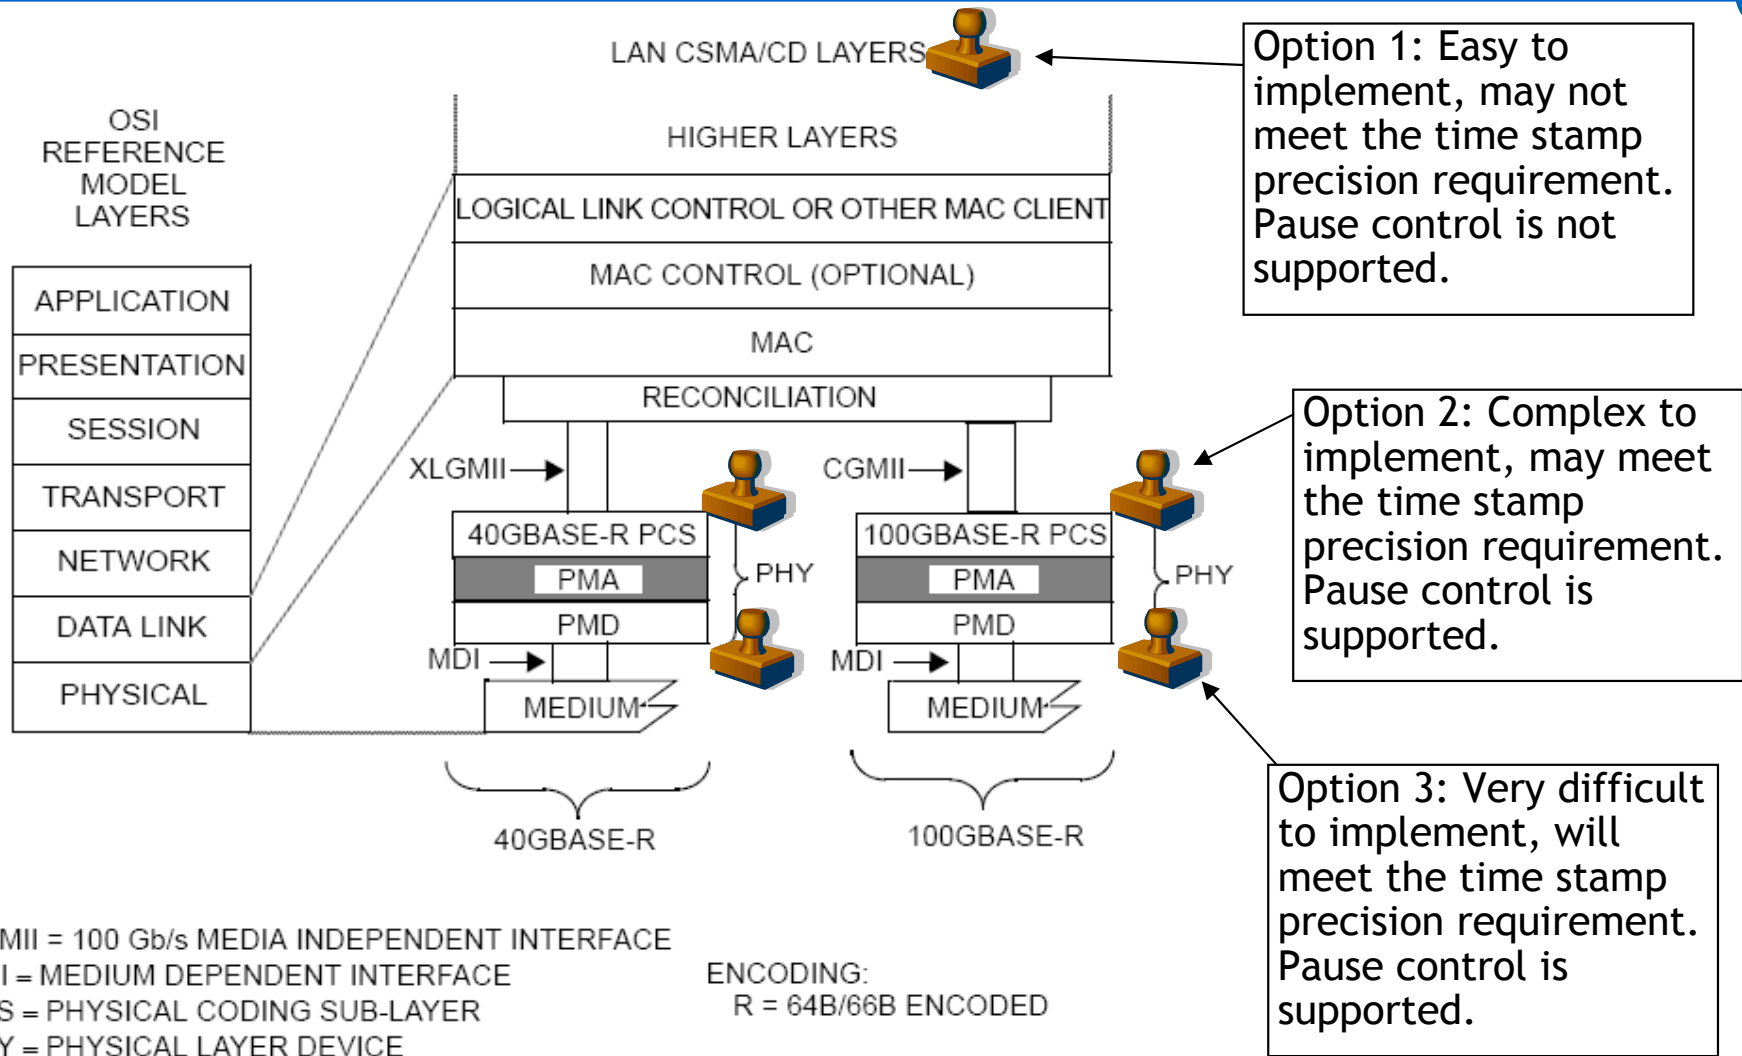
LAN CSMA/CD LAYERS

Option 1: Easy to implement, may not meet the time stamp precision requirement. Pause control is not supported.

OSI REFERENCE MODEL LAYERS

APPLICATION
PRESENTATION
SESSION
TRANSPORT
NETWORK
DATA LINK
PHYSICAL

HIGHER LAYERS
LOGICAL LINK CONTROL OR OTHER MAC CLIENT
MAC CONTROL (OPTIONAL)
MAC
RECONCILIATION

XLGMII
CGMII

Option 2: Complex to implement, may meet the time stamp precision requirement. Pause control is supported.

40GBASE-R PCS
PMA
PMD
PHY
MDI
MEDIUM

100GBASE-R PCS
PMA
PMD
PHY
MDI
MEDIUM

40GBASE-R
100GBASE-R

Option 3: Very difficult to implement, will meet the time stamp precision requirement. Pause control is supported.

MII = 100 Gb/s MEDIA INDEPENDENT INTERFACE
I = MEDIUM DEPENDENT INTERFACE
S = PHYSICAL CODING SUB-LAYER
Y = PHYSICAL LAYER DEVICE

ENCODING:
R = 64B/66B ENCODED